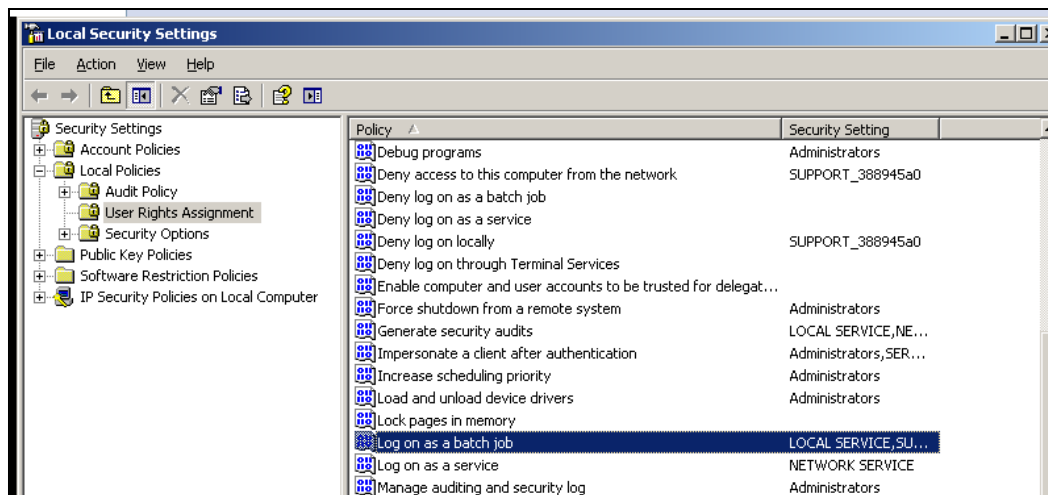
Local Security Settings

File Action View Help

Security Settings
Account Policies
Local Policies
Audit Policy
User Rights Assignment
Security Options
Public Key Policies
Software Restriction Policies
IP Security Policies on Local Computer

| Policy | Security Setting |
|---|---|
| Debug programs | Administrators |
| Deny access to this computer from the network | SUPPORT_388945a0 |
| Deny log on as a batch job | |
| Deny log on as a service | |
| Deny log on locally | SUPPORT_388945a0 |
| Deny log on through Terminal Services | |
| Enable computer and user accounts to be trusted for delegat... | |
| Force shutdown from a remote system | Administrators |
| Generate security audits | LOCAL SERVICE,NE... |
| Impersonate a client after authentication | Administrators,SER... |
| Increase scheduling priority | Administrators |
| Load and unload device drivers | Administrators |
| Lock pages in memory | |
| Log on as a batch job | LOCAL SERVICE,SU... |
| Log on as a service | NETWORK SERVICE |
| Manage auditing and security log | Administrators |